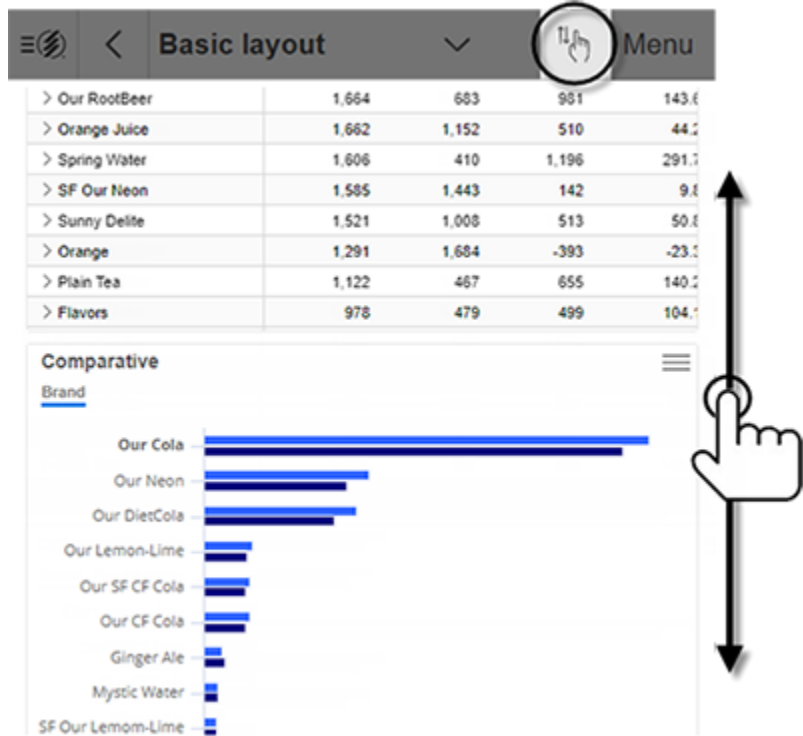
Basic layout

Menu

| > Our RootBeer | 1,664 | 683 | 981 | 143.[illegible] |
|---|---|---|---|---|
| > Orange Juice | 1,662 | 1,152 | 510 | 44.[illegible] |
| > Spring Water | 1,606 | 410 | 1,196 | 291.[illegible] |
| > SF Our Neon | 1,585 | 1,443 | 142 | 9.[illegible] |
| > Sunny Delite | 1,521 | 1,008 | 513 | 50.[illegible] |
| > Orange | 1,291 | 1,684 | -393 | -23.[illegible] |
| > Plain Tea | 1,122 | 467 | 655 | 140.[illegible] |
| > Flavors | 978 | 479 | 499 | 104.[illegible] |

Comparative

Brand

Our Cola
Our Neon
Our DietCola
Our Lemon-Lime
Our SF CF Cola
Our CF Cola
Ginger Ale
Mystic Water
SF Our Lemom-Lime